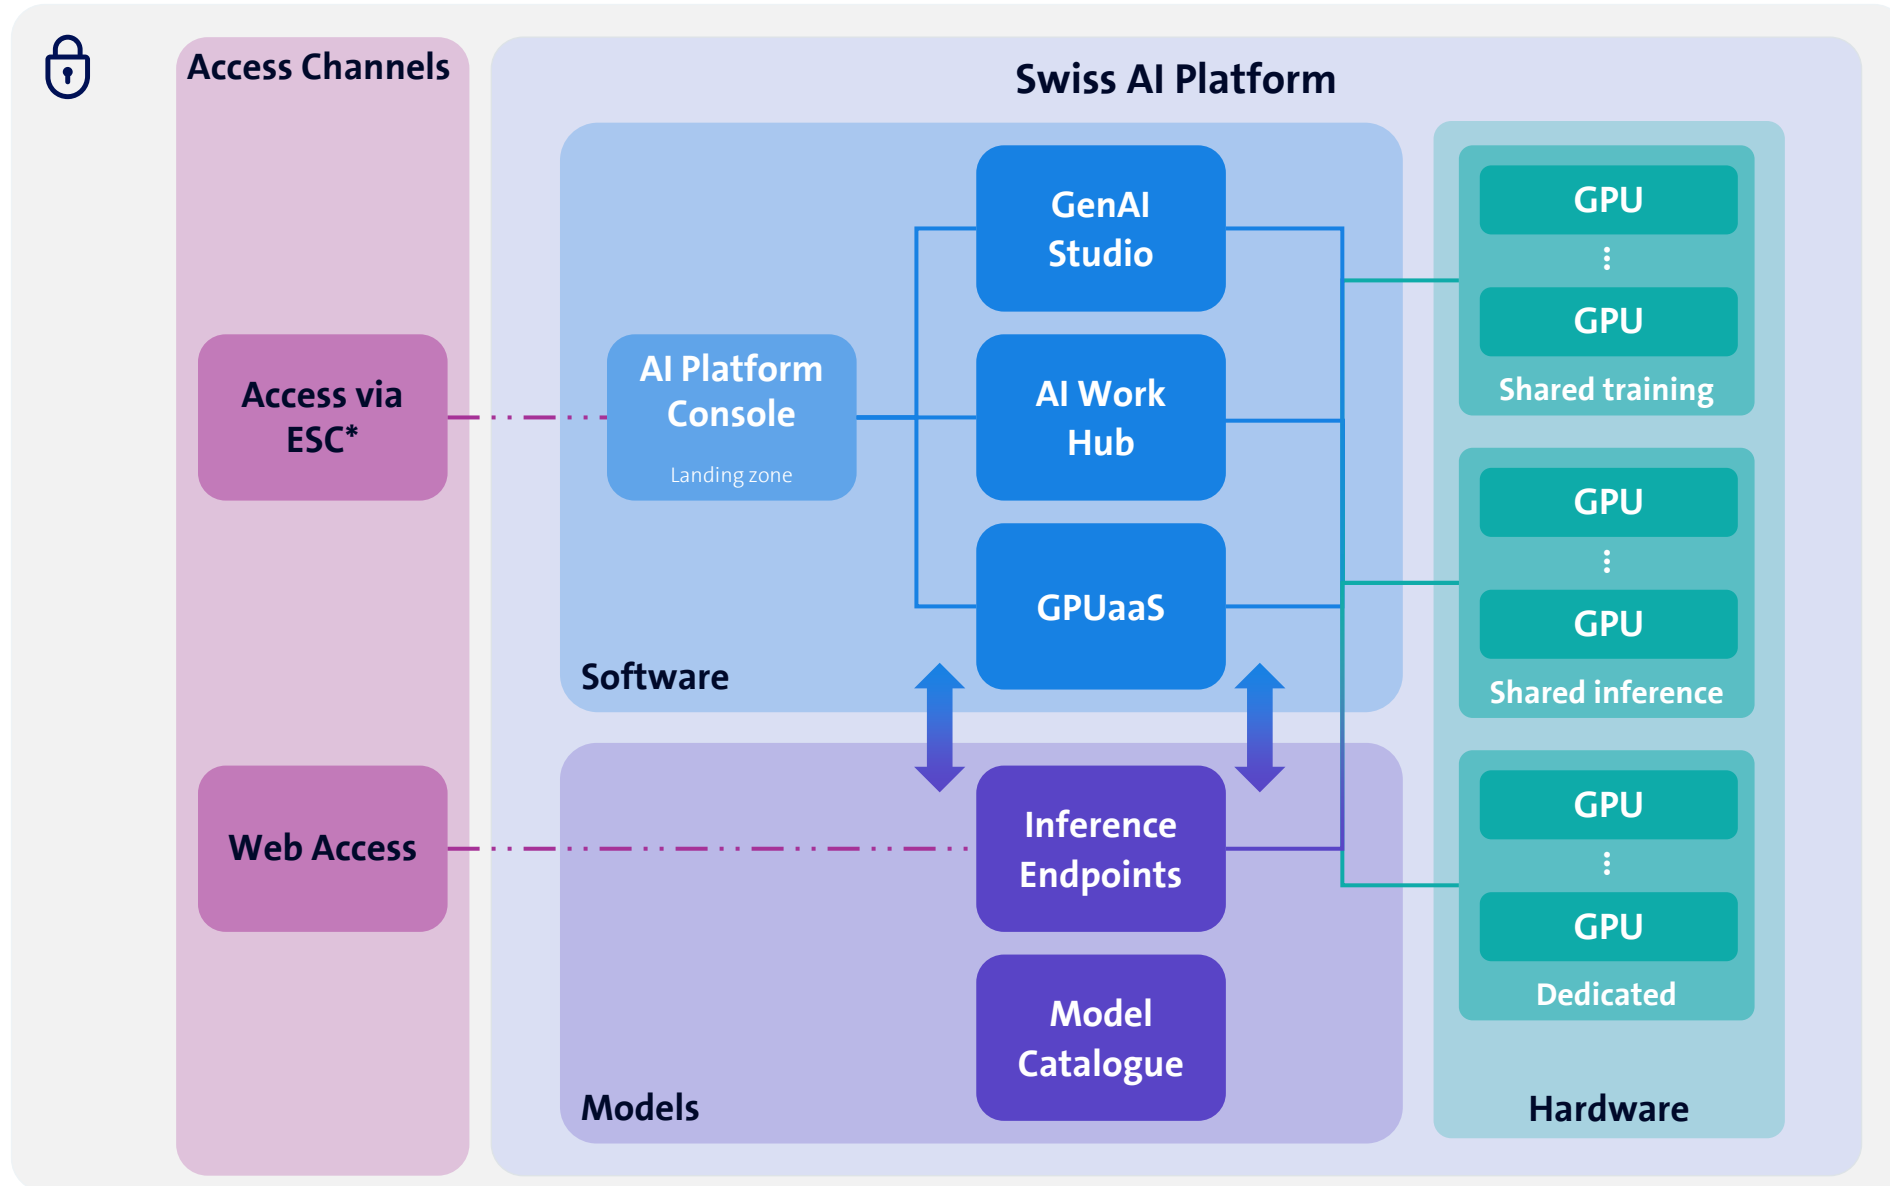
Access Channels

Access via ESC*

Web Access

Swiss AI Platform

AI Platform Console

Landing zone

GenAI Studio

AI Work Hub

GPUaaS

Software

Inference Endpoints

Model Catalogue

Models

GPU

⋮

GPU

Shared training

GPU

⋮

GPU

Shared inference

GPU

⋮

GPU

Dedicated

Hardware